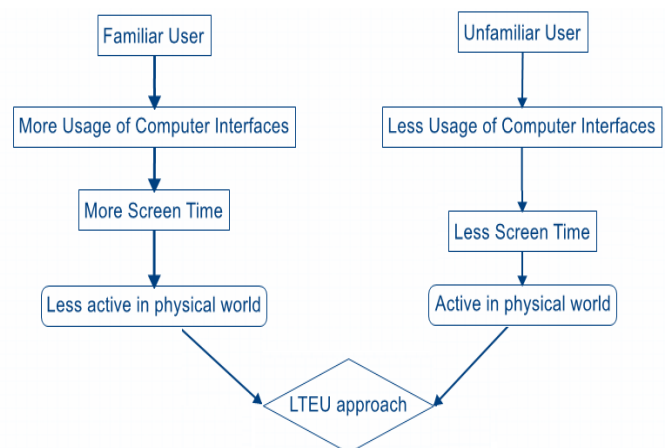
Familiar User

More Usage of Computer Interfaces

More Screen Time

Less active in physical world

Unfamiliar User

Less Usage of Computer Interfaces

Less Screen Time

Active in physical world

LTEU approach